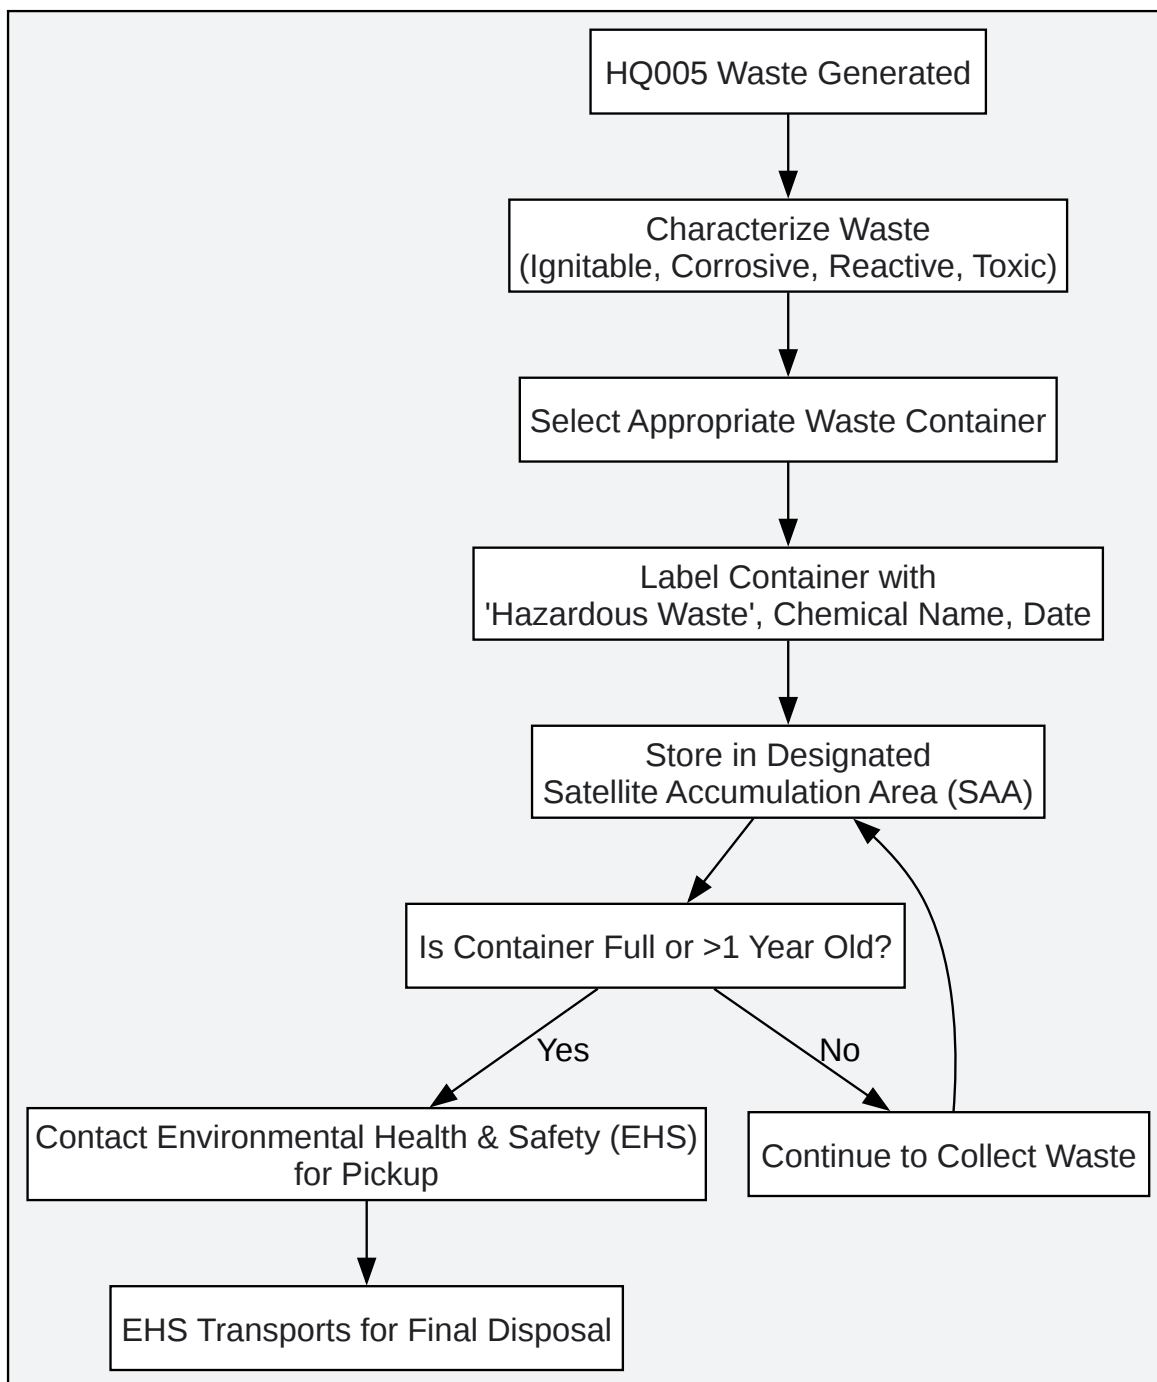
HQ005 Waste Generated

Characterize Waste
(Ignitable, Corrosive, Reactive, Toxic)

Select Appropriate Waste Container

Label Container with
'Hazardous Waste', Chemical Name, Date

Store in Designated
Satellite Accumulation Area (SAA)

Is Container Full or >1 Year Old?

Yes

No

Contact Environmental Health & Safety (EHS)
for Pickup

Continue to Collect Waste

EHS Transports for Final Disposal